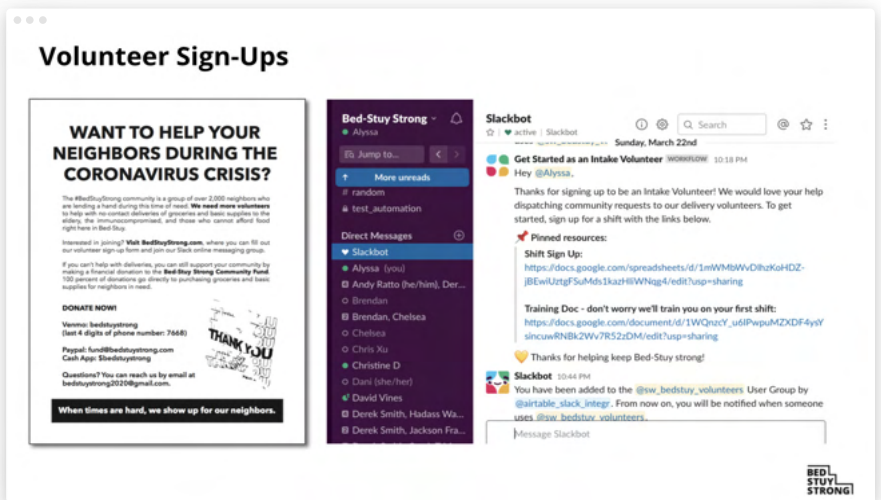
Volunteer Sign-Ups

WANT TO HELP YOUR NEIGHBORS DURING THE CORONAVIRUS CRISIS?

The #BedStuyStrong community is a group of over 2,000 neighbors who are lending a hand during this time of need. We need more volunteers to help with no contact deliveries of groceries and basic supplies to the elderly, the immunocompromised, and those who cannot afford food right here in Bed-Stuy.

Interested in joining? Visit BedStuyStrong.com, where you can fill out our volunteer sign-up form and join our Slack online messaging group.

If you can't help with deliveries, you can still support your community by making a financial donation to the Bed-Stuy Strong Community Fund. 100 percent of donations go directly to purchasing groceries and basic supplies for neighbors in need.

DONATE NOW!

Venmo: bedstuystrong
(last 4 digits of phone number: 7668)

Paypal: fund@bedstuystrong.com
Cash App: $bedstuystrong

Questions? You can reach us by email at bedstuystrong2020@gmail.com.

THANK YOU

When times are hard, we show up for our neighbors.

Bed-Stuy Strong
Alyssa
Jump to...
More unreads
random
test_automation
Direct Messages
Slackbot
Alyssa (you)
Andy Ratto (he/him), Der...
Brendan
Brendan, Chelsea
Chelsea
Chris Xu
Christine D
Dani (she/her)
David Vines
Derek Smith, Hadass Wa...
Derek Smith, Jackson Fra...

Slackbot
active | Slackbot
Search
Sunday, March 22nd
Get Started as an Intake Volunteer WORKFLOW 10:18 PM
Hey @Alyssa,
Thanks for signing up to be an Intake Volunteer! We would love your help dispatching community requests to our delivery volunteers. To get started, sign up for a shift with the links below.
Pinned resources:
Shift Sign Up:
https://docs.google.com/spreadsheets/d/1mWMbWvDlhzKoHDZ-jBEwiUztgF5uMds1kazHliWNqg4/edit?usp=sharing
Training Doc - don't worry we'll train you on your first shift:
https://docs.google.com/document/d/1WQnzcY_u6lPwpuMZXDF4sYsincuwRNBk2Wv7R52zDM/edit?usp=sharing
Thanks for helping keep Bed-Stuy strong!
Slackbot 10:44 PM
You have been added to the @sw_bedstuy_volunteers User Group by @airtable_slack_integr. From now on, you will be notified when someone uses @sw_bedstuy_volunteers.
Message Slackbot

BED STUY STRONG